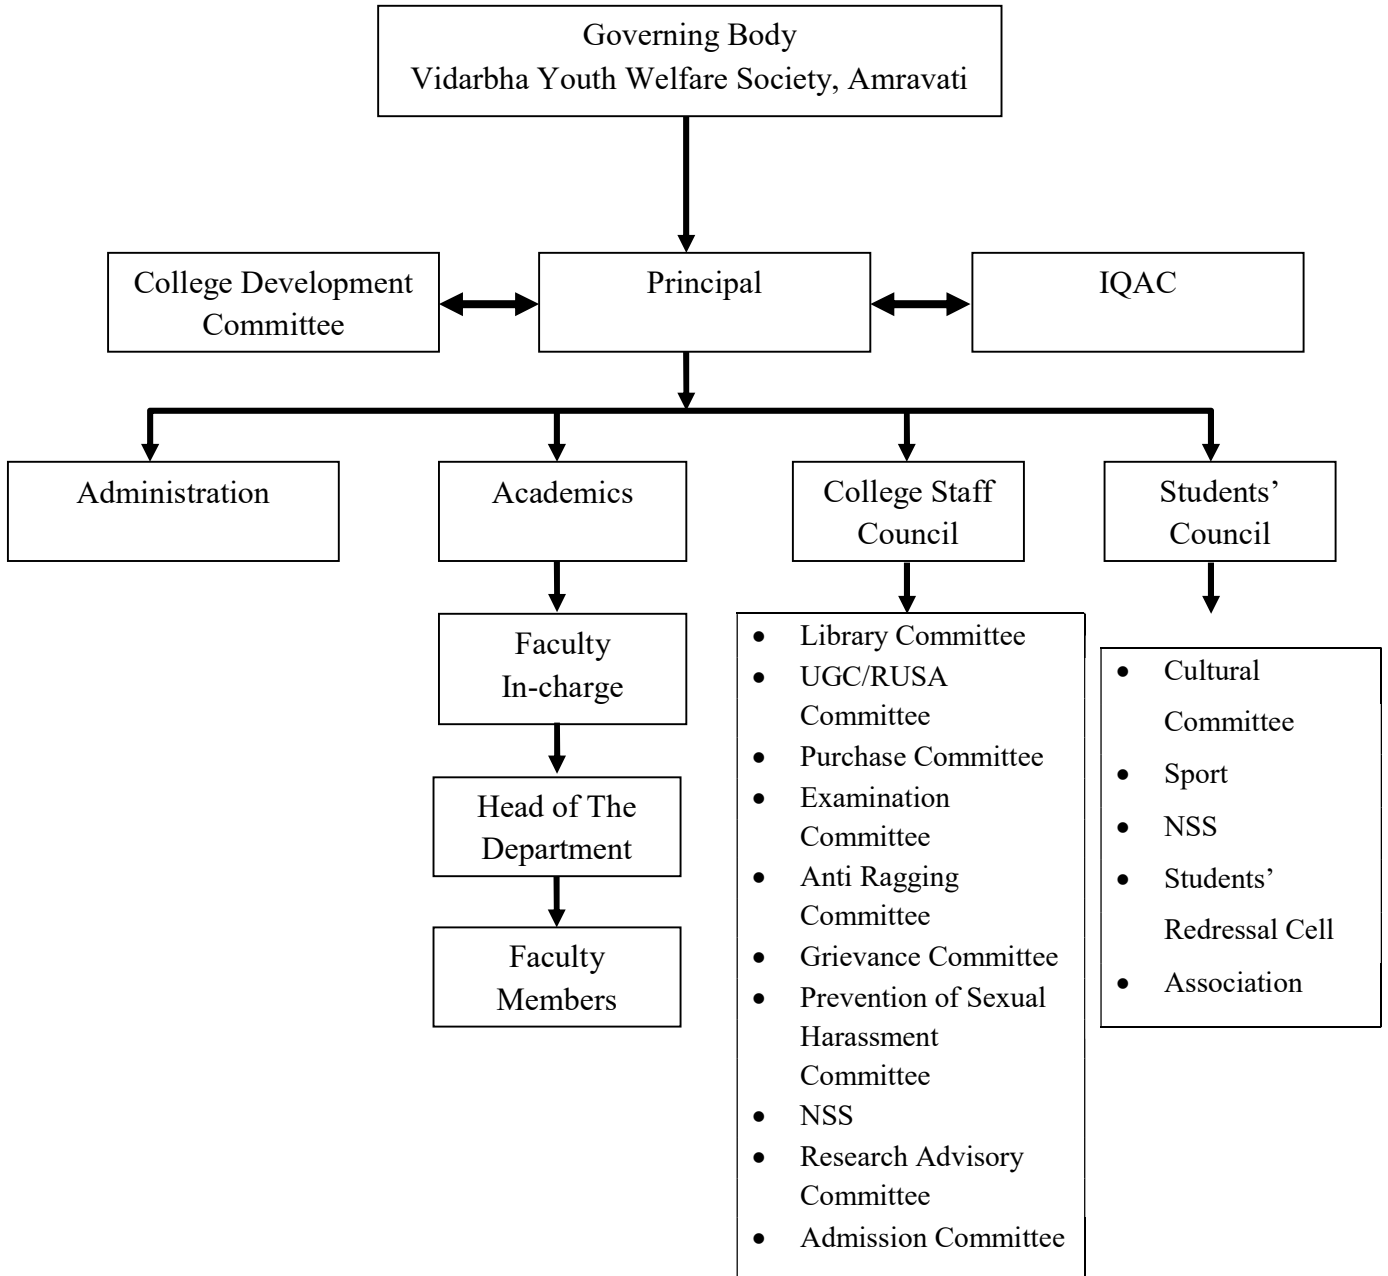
Governing Body
Vidarbha Youth Welfare Society, Amravati

College Development Committee

Principal

IQAC

Administration

Academics

College Staff Council

Students' Council

Faculty In-charge

Head of The Department

Faculty Members

- Library Committee
- UGC/RUSA Committee
- Purchase Committee
- Examination Committee
- Anti Ragging Committee
- Grievance Committee
- Prevention of Sexual Harassment Committee
- NSS
- Research Advisory Committee
- Admission Committee

- Cultural Committee
- Sport
- NSS
- Students' Redressal Cell
- Association